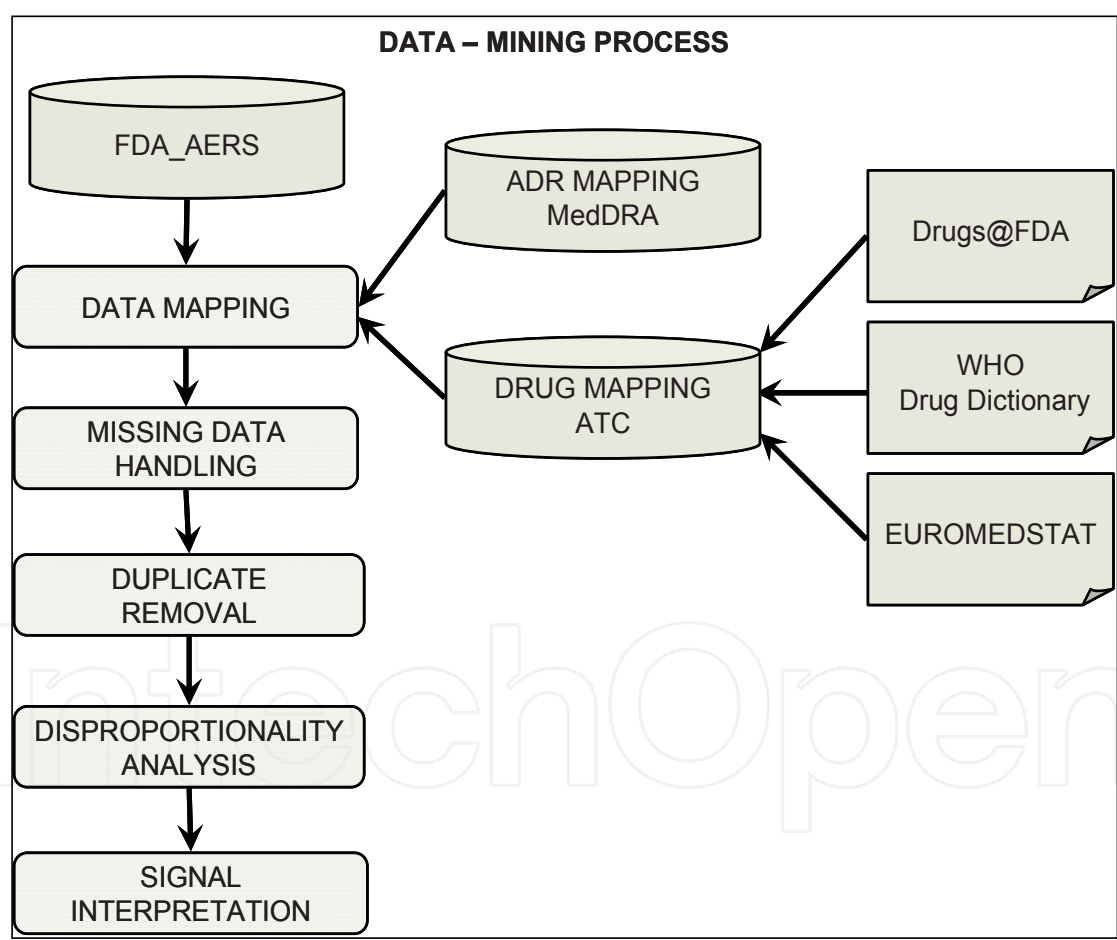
DATA – MINING PROCESS

FDA_AERS

ADR MAPPING
MedDRA

Drugs@FDA

DATA MAPPING

DRUG MAPPING
ATC

WHO
Drug Dictionary

MISSING DATA
HANDLING

EUROMEDSTAT

DUPLICATE
REMOVAL

DISPROPORTIONALITY
ANALYSIS

SIGNAL
INTERPRETATION

IntechOpen